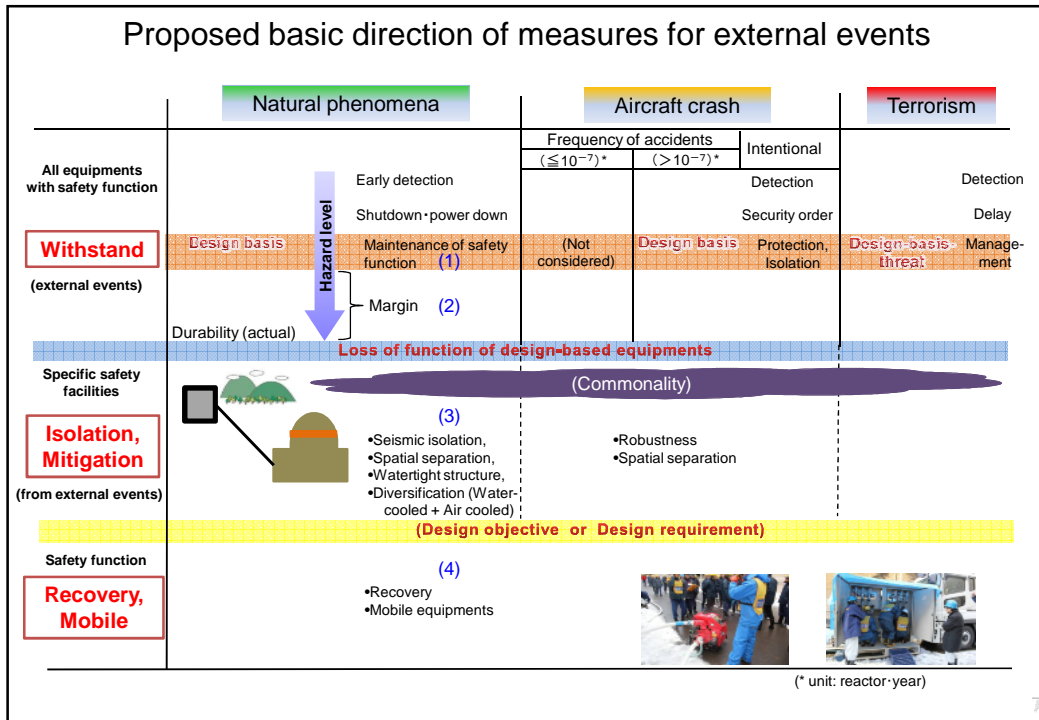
Proposed basic direction of measures for external events

Natural phenomena

Aircraft crash

Terrorism

Frequency of accidents

($\leqq 10^{-7}$)*

($>10^{-7}$)*

Intentional

All equipments with safety function

Early detection

Detection

Detection

Hazard level

Shutdown・power down

Security order

Delay

Withstand

(external events)

Design basis

Maintenance of safety function (1)

(Not considered)

Design basis

Protection, Isolation

Design-basis threat

Management

Margin (2)

Durability (actual)

Loss of function of design-based equipments

Specific safety facilities

(Commonality)

Isolation, Mitigation

(from external events)

(3)

•Seismic isolation,
•Spatial separation,
•Watertight structure,
•Diversification (Water-cooled + Air cooled)

•Robustness
•Spatial separation

(Design objective or Design requirement)

Safety function

Recovery, Mobile

(4)

•Recovery
•Mobile equipments

(* unit: reactor・year)